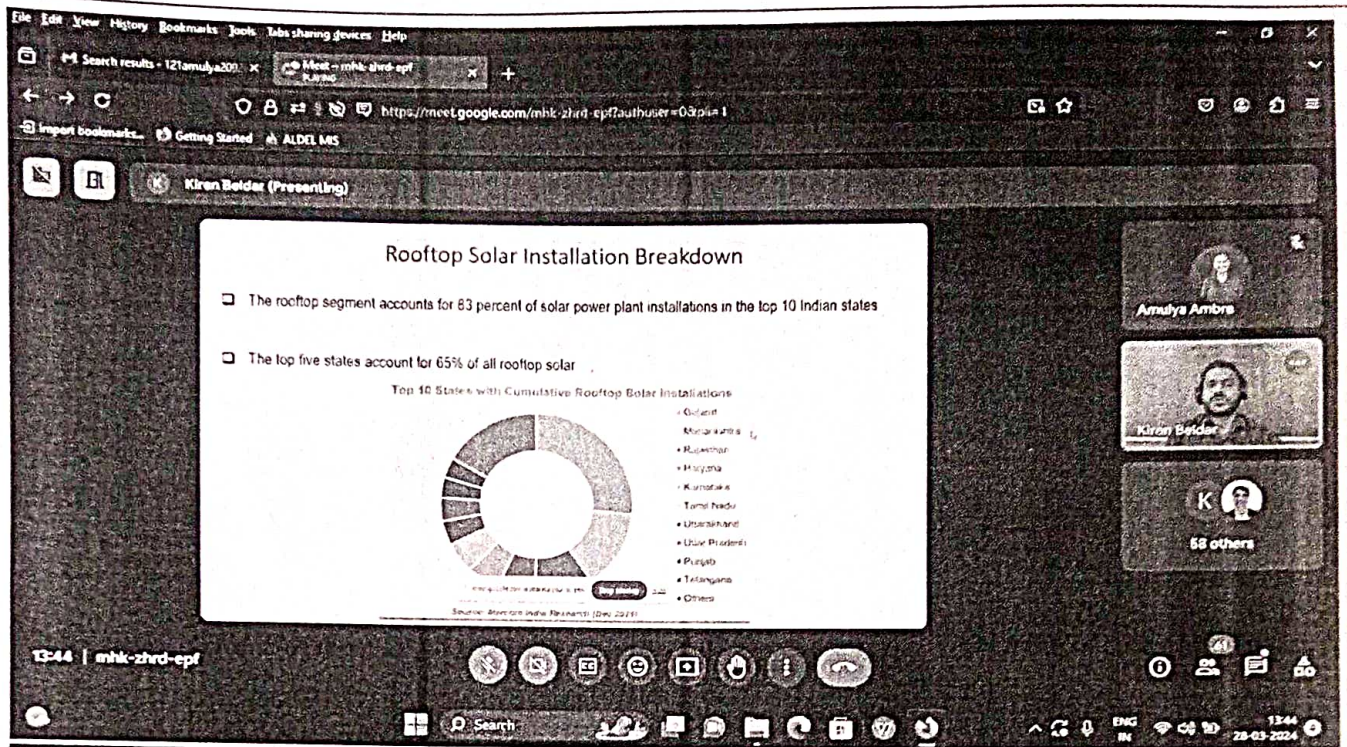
File Edit View History Bookmarks Tools Tabs sharing devices Help

Search results - 121amulya20 ×
Meet – mhk-zhrd-epf PLAYING ×
+

https://meet.google.com/mhk-zhrd-epf?authuser=0&pli=1

Import bookmarks... Getting Started ALDEL MIS

K Kiren Beldar (Presenting)

Rooftop Solar Installation Breakdown

❑ The rooftop segment accounts for 83 percent of solar power plant installations in the top 10 Indian states

❑ The top five states account for 65% of all rooftop solar

Top 10 States with Cumulative Rooftop Solar Installations

• Gujarat
• Maharashtra
• Rajasthan
• Haryana
• Karnataka
• Tamil Nadu
• Uttarakhand
• Uttar Pradesh
• Punjab
• Telangana
• Others

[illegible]

Source: Mercom India Research (Dec 2023)

Amulya Ambre

Kiren Beldar

K

58 others

13:44 | mhk-zhrd-epf

Search

ENG IN

13:44
28-03-2024